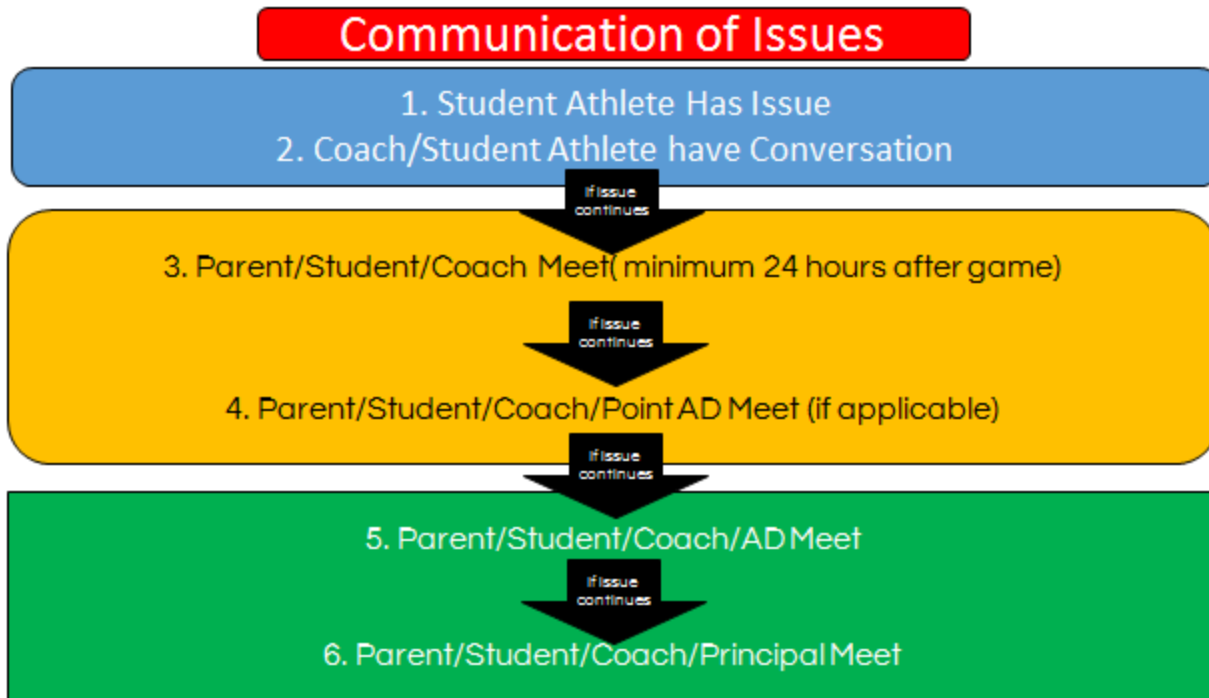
Communication of Issues

1. Student Athlete Has Issue
2. Coach/Student Athlete have Conversation

If Issue continues

3. Parent/Student/Coach Meet( minimum 24 hours after game)

If Issue continues

4. Parent/Student/Coach/Point AD Meet (if applicable)

If Issue continues

5. Parent/Student/Coach/AD Meet

If Issue continues

6. Parent/Student/Coach/Principal Meet